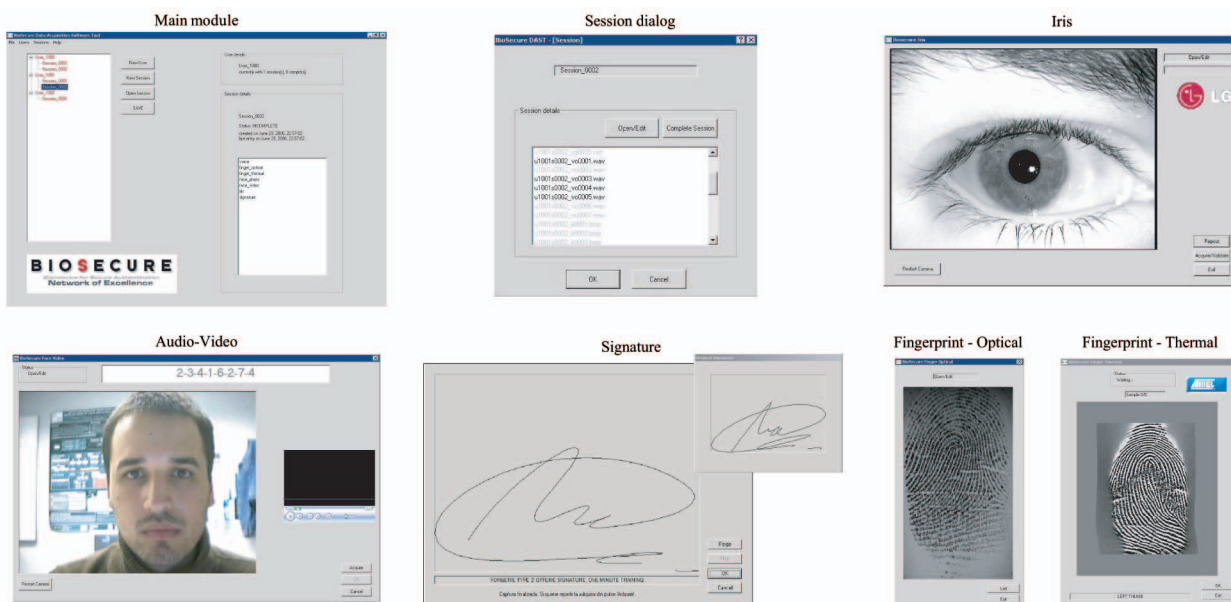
Main module

Multimodal Data Acquisition Software Tool

File Users Sessions Help

User_1000
Session_0001
Session_0002
User_1001
Session_0001
Session_0002
User_1002
Session_0001

New User

New Session

Open Session

Exit

User details

User_1000
currently with 1 session(s) [1 complete]

Session details

Session_0002

Status: INCOMPLETE

created on June 23, 2006, 22:57:02
last entry on June 23, 2006, 22:57:02

voice
finger_optical
finger_thermal
face_photo
face_video
iris
signature

BIOSECURE
Biometrics for Secure Authentication
Network of Excellence

Session dialog

BioSecure DAST - [Session]

Session_0002

Session details

Open/Edit

Complete Session

u1001s0002_vo0001.wav
u1001s0002_vo0002.wav
u1001s0002_vo0003.wav
u1001s0002_vo0004.wav
u1001s0002_vo0005.wav
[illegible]

OK

Cancel

Iris

Biosecure Iris

Open/Edit

LG

Restart Camera

Repeat

Acquire/Validate

Exit

Audio-Video

BioSecure Face Video

Status

Open/Edit

2-3-4-1-6-2-7-4

Restart Camera

Acquire

OK

Cancel

Signature

Finger

OK

Cancel

FORGERIE TYPE 2 OFFLINE SIGNATURE. ONE MINUTE TRAINING

Captura finalizada. Si quiere repetir la adquisición pulse Rehacer

Fingerprint - Optical

BioSecure Finger Optical

Open/Edit

Last

Exit

Fingerprint - Thermal

BioSecure Finger Thermal

Status
Waiting...

Sample 0/5

ATMEL

LEFT THUMB

OK

Exit